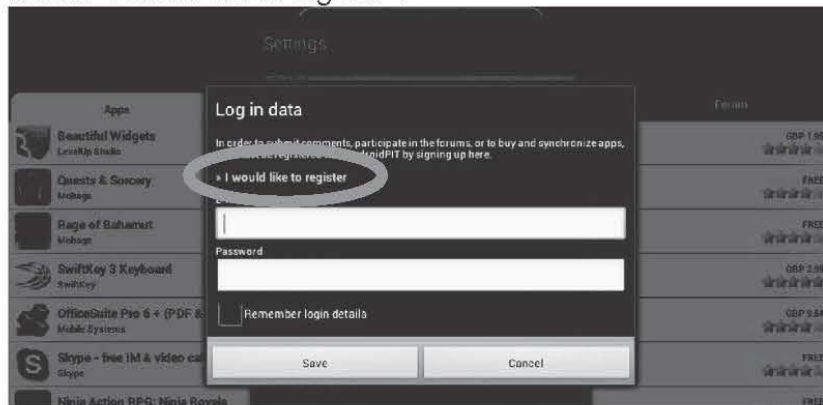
Settings

Apps

Forum

Beautiful Widgets
LevelUp Studio

GBP 1.9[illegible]

Quests & Sorcery
Mobage

FREE

Rage of Bahamut
Mobage

FREE

SwiftKey 3 Keyboard
SwiftKey

GBP 2.9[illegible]

OfficeSuite Pro 6 + (PDF &
Mobile Systems

GBP 5.5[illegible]

Skype - free IM & video cal
Skype

FREE

Ninja Action RPG: Ninja Royale

FREE

Log in data

In order to submit comments, participate in the forums, or to buy and synchronize apps, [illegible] registered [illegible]roidPIT by signing up here.

› I would like to register

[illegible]

Password

Remember login details

Save

Cancel